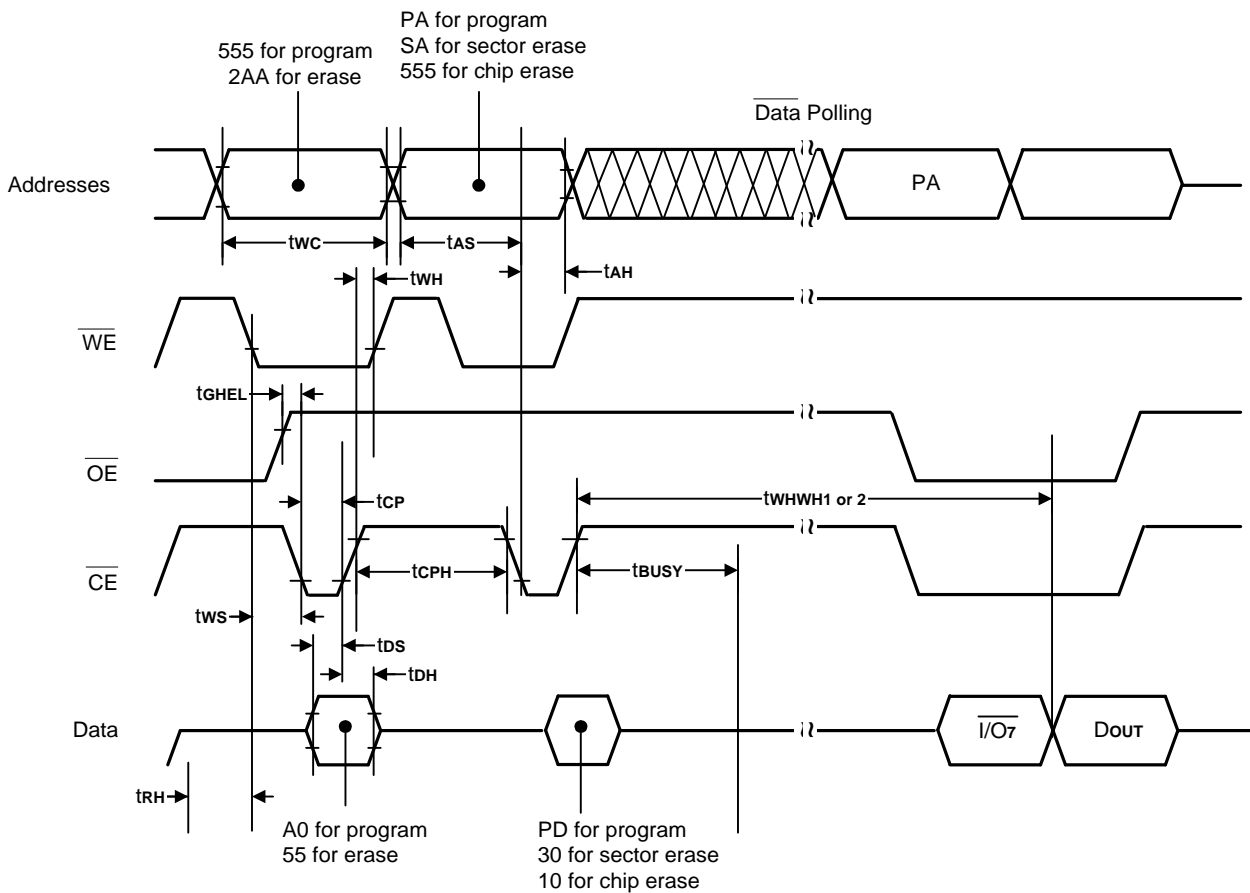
555 for program
2AA for erase

PA for program
SA for sector erase
555 for chip erase

$\overline{\text{Data}}$ Polling

Addresses

PA

tWC

tAS

tWH

tAH

$\overline{\text{WE}}$

tGHEL

$\overline{\text{OE}}$

tCP

tWHWH1 or 2

$\overline{\text{CE}}$

tCPH

tBUSY

tWS

tDS

tDH

Data

$\overline{\text{I/O7}}$

DOUT

tRH

A0 for program
55 for erase

PD for program
30 for sector erase
10 for chip erase